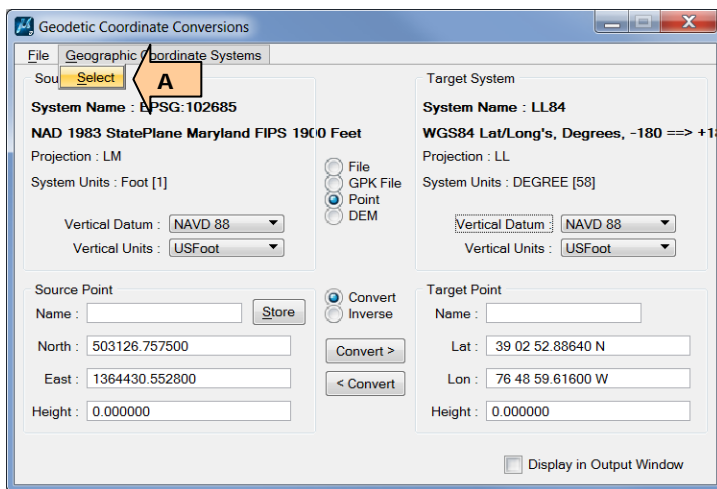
Geodetic Coordinate Conversions

File  Geographic Coordinate Systems

Sou  Select  A

System Name : EPSG:102685
NAD 1983 StatePlane Maryland FIPS 1900 Feet
Projection : LM
System Units : Foot [1]

Vertical Datum : NAVD 88
Vertical Units : USFoot

File
GPK File
Point
DEM

Target System
System Name : LL84
WGS84 Lat/Long's, Degrees, -180 ==> +1
Projection : LL
System Units : DEGREE [58]

Vertical Datum : NAVD 88
Vertical Units : USFoot

Source Point
Name :
Store
North : 503126.757500
East : 1364430.552800
Height : 0.000000

Convert
Inverse
Convert >
< Convert

Target Point
Name :
Lat : 39 02 52.88640 N
Lon : 76 48 59.61600 W
Height : 0.000000

Display in Output Window